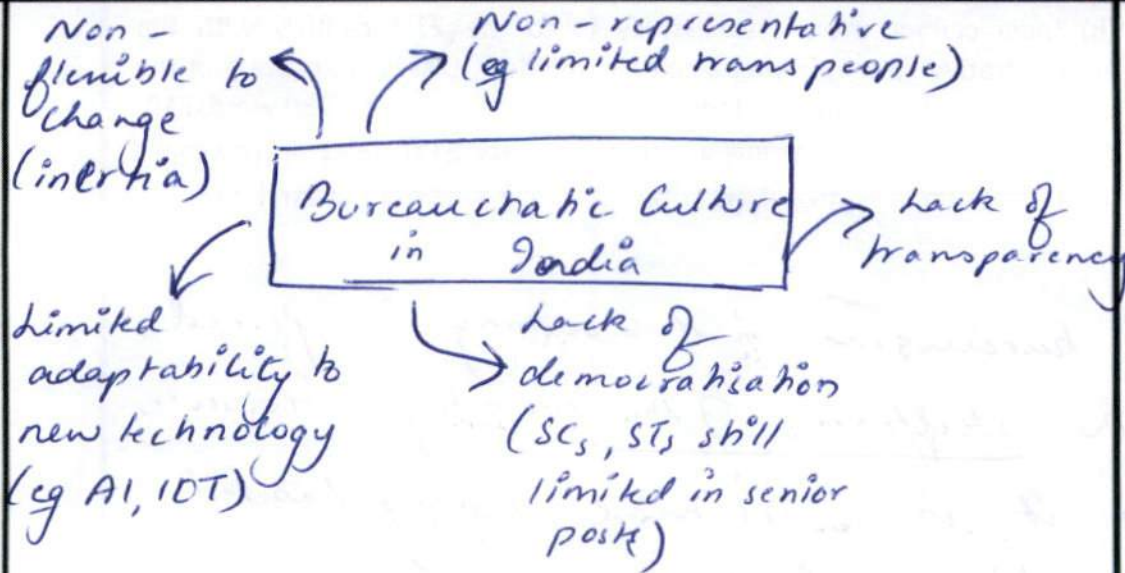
Non - flexible to change (inertia)

Non - representative (eg limited trans people)

Bureaucratic Culture in India

Lack of transparency

Limited adaptability to new technology (eg AI, IOT)

Lack of democratisation ($SC_s$, $ST_s$ still limited in senior posts)